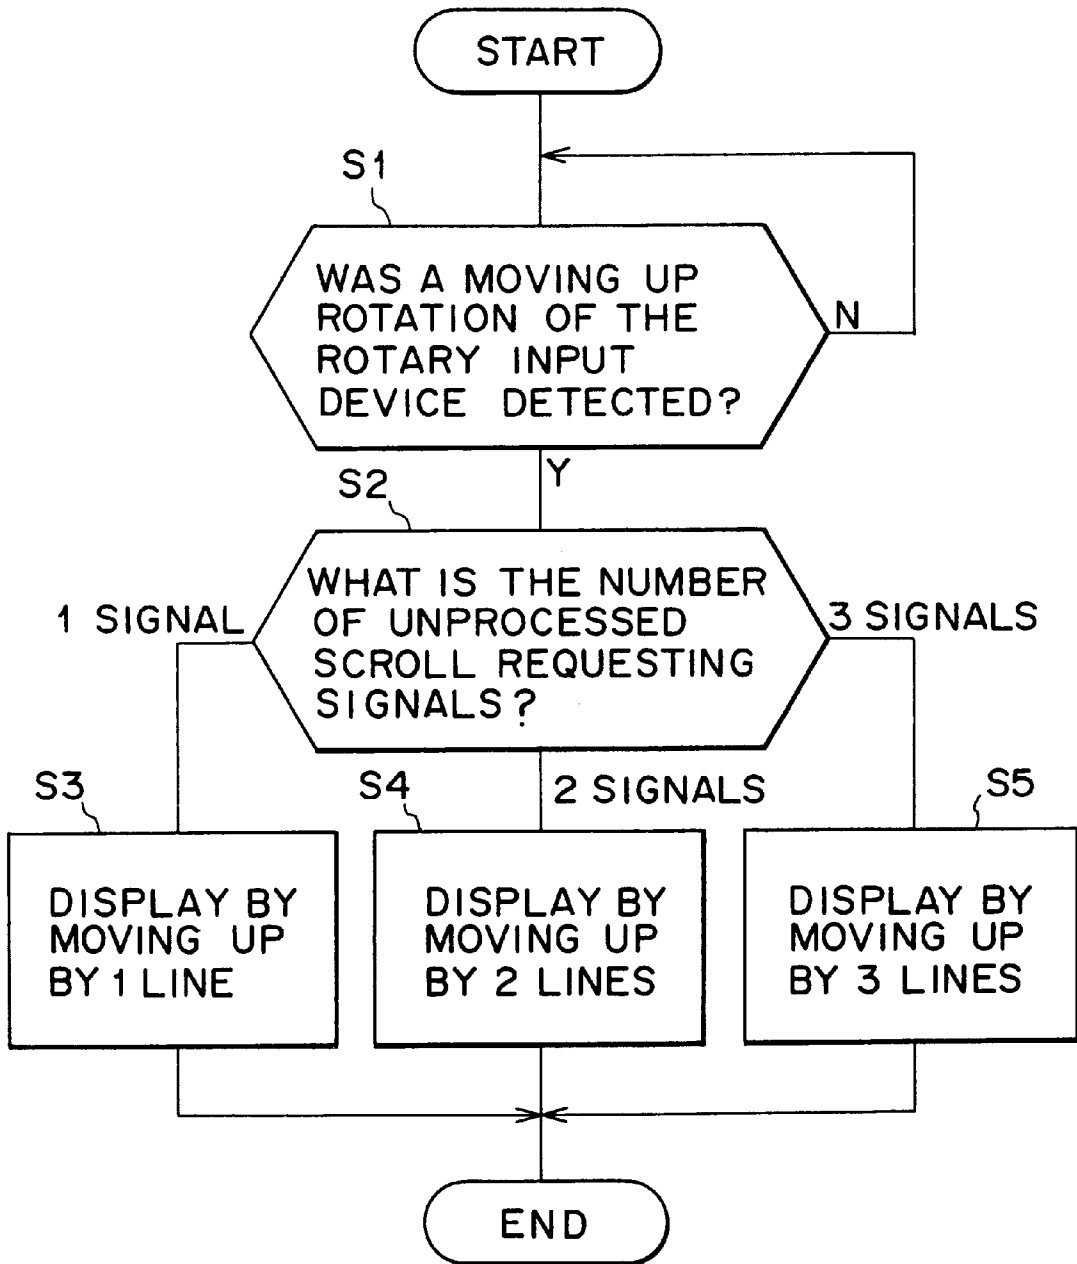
START

S1

WAS A MOVING UP ROTATION OF THE ROTARY INPUT DEVICE DETECTED?

N

Y

S2

WHAT IS THE NUMBER OF UNPROCESSED SCROLL REQUESTING SIGNALS?

1 SIGNAL

3 SIGNALS

2 SIGNALS

S3

DISPLAY BY MOVING UP BY 1 LINE

S4

DISPLAY BY MOVING UP BY 2 LINES

S5

DISPLAY BY MOVING UP BY 3 LINES

END